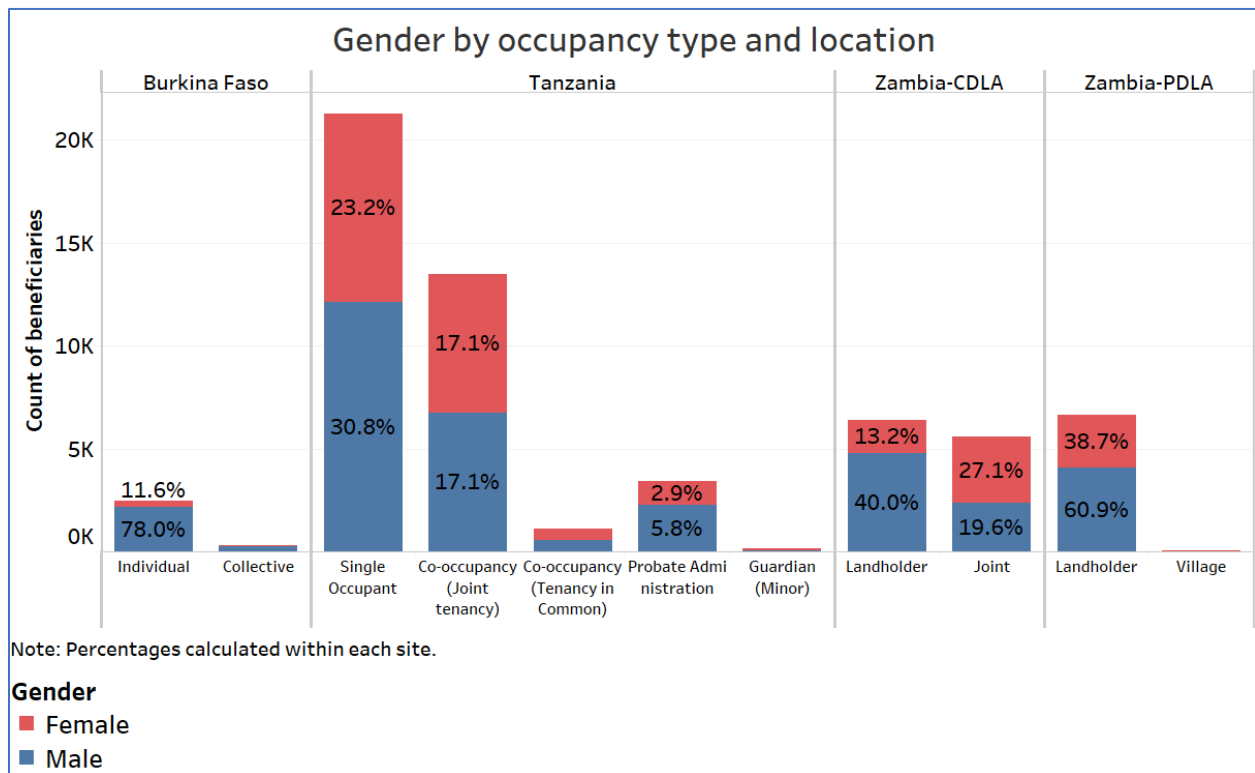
Gender by occupancy type and location

Burkina Faso
Tanzania
Zambia-CDLA
Zambia-PDLA

Count of beneficiaries

20K
15K
10K
5K
0K

11.6%
78.0%
23.2%
30.8%
17.1%
17.1%
2.9%
5.8%
13.2%
40.0%
27.1%
19.6%
38.7%
60.9%

Individual
Collective
Single Occupant
Co-occupancy (Joint tenancy)
Co-occupancy (Tenancy in Common)
Probate Administration
Guardian (Minor)
Landholder
Joint
Landholder
Village

Note: Percentages calculated within each site.

Gender
Female
Male